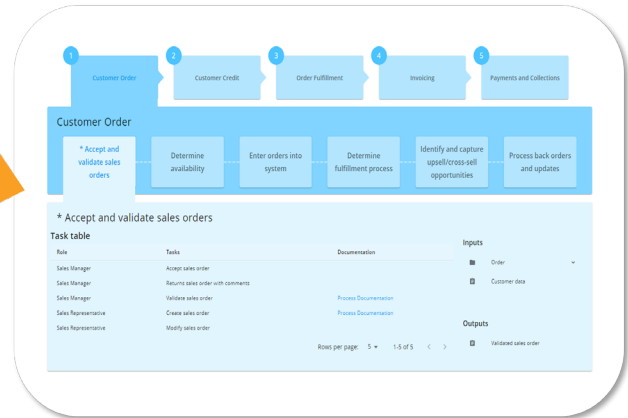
1 Customer Order
2 Customer Credit
3 Order Fulfillment
4 Invoicing
5 Payments and Collections

Customer Order

* Accept and validate sales orders
Determine availability
Enter orders into system
Determine fulfillment process
Identify and capture upsell/cross-sell opportunities
Process back orders and updates

* Accept and validate sales orders

Task table

| Role | Tasks | Documentation |
|---|---|---|
| Sales Manager | Accept sales order | |
| Sales Manager | Returns sales order with comments | |
| Sales Manager | Validate sales order | Process Documentation |
| Sales Representative | Create sales order | Process Documentation |
| Sales Representative | Modify sales order | |

Rows per page: 5 1-5 of 5

Inputs
Order
Customer data

Outputs
Validated sales order